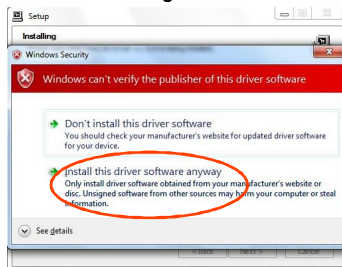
Setup

Installing

Windows Security

Windows can't verify the publisher of this driver software

Don't install this driver software
You should check your manufacturer's website for updated driver software for your device.

Install this driver software anyway
Only install driver software obtained from your manufacturer's website or disc. Unsigned software from other sources may harm your computer or steal information.

See details

< Back Next > Cancel